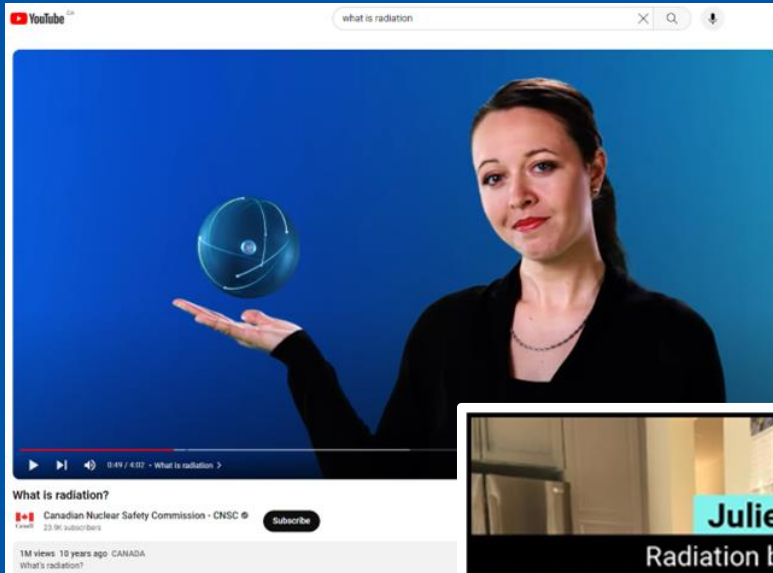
YouTube CA

what is radiation

0:49 / 4:02 • What is radiation >

What is radiation?

Canada

Canadian Nuclear Safety Commission - CNSC

23.9K subscribers

Subscribe

1M views 10 years ago CANADA

What's radiation?

Julie

Radiation b